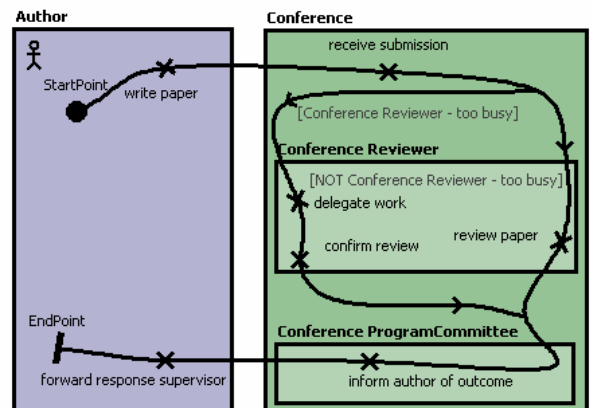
Author

StartPoint

write paper

EndPoint

forward response supervisor

Conference

receive submission

[Conference Reviewer - too busy]

Conference Reviewer

[NOT Conference Reviewer - too busy]

delegate work

confirm review

review paper

Conference ProgramCommittee

inform author of outcome